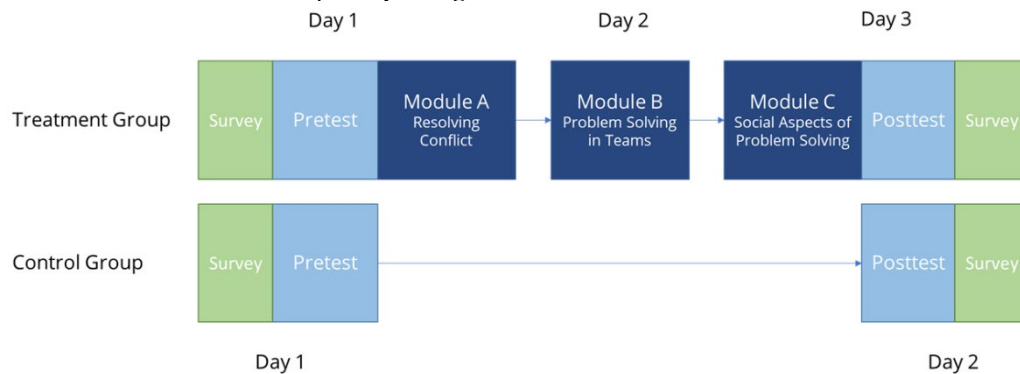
Day 1

Day 2

Day 3

Treatment Group

Survey

Pretest

Module A
Resolving Conflict

Module B
Problem Solving in Teams

Module C
Social Aspects of Problem Solving

Posttest

Survey

Control Group

Survey

Pretest

Posttest

Survey

Day 1

Day 2